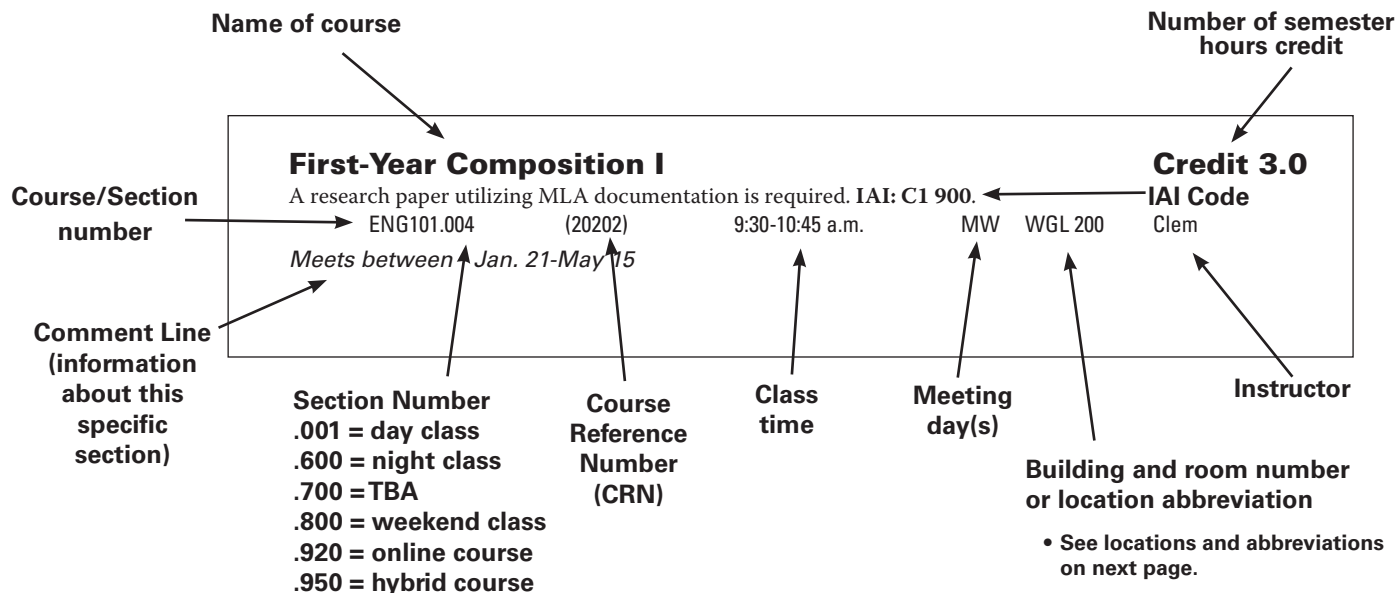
Name of course

Number of semester hours credit

First-Year Composition I

Credit 3.0

A research paper utilizing MLA documentation is required. **IAI: C1 900**.

IAI Code

Course/Section number

ENG101.004 (20202) 9:30-10:45 a.m. MW WGL 200 Clem

*Meets between Jan. 21-May 15*

Comment Line (information about this specific section)

Section Number
.001 = day class
.600 = night class
.700 = TBA
.800 = weekend class
.920 = online course
.950 = hybrid course

Course Reference Number (CRN)

Class time

Meeting day(s)

Instructor

Building and room number or location abbreviation

• See locations and abbreviations on next page.